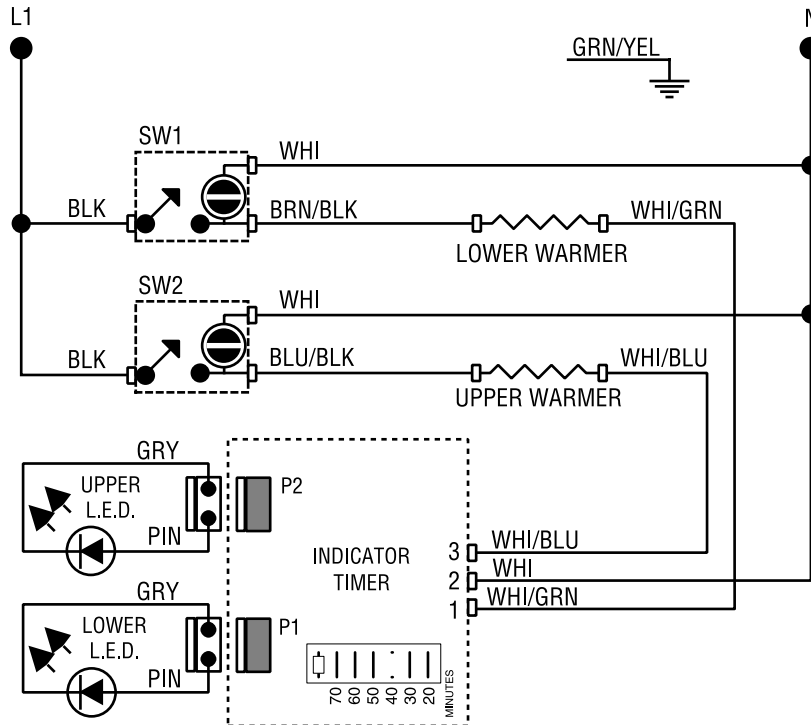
L1

N

GRN/YEL

SW1

WHI

BLK

BRN/BLK

WHI/GRN

LOWER WARMER

SW2

WHI

BLK

BLU/BLK

WHI/BLU

UPPER WARMER

GRY

UPPER L.E.D.

PIN

P2

INDICATOR TIMER

3

WHI/BLU

2

WHI

1

WHI/GRN

GRY

LOWER L.E.D.

PIN

P1

70 60 50 40 30 20 MINUTES